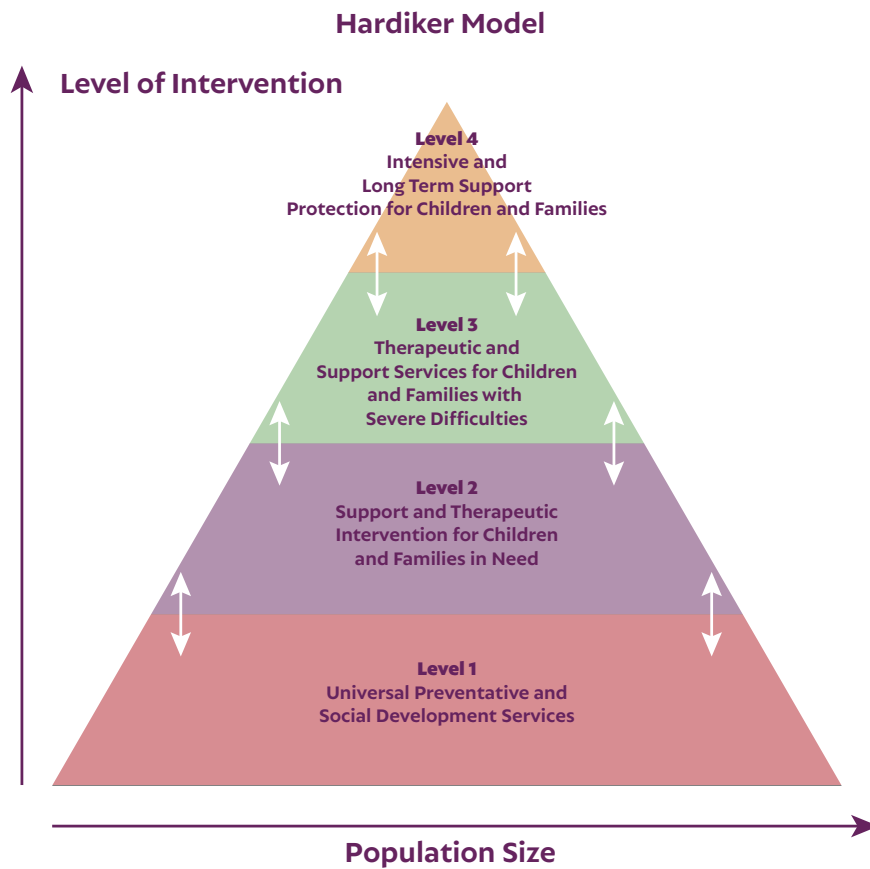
Hardiker Model

Level of Intervention

Level 4
Intensive and
Long Term Support
Protection for Children and Families

Level 3
Therapeutic and
Support Services for Children
and Families with
Severe Difficulties

Level 2
Support and Therapeutic
Intervention for Children
and Families in Need

Level 1
Universal Preventative and
Social Development Services

Population Size